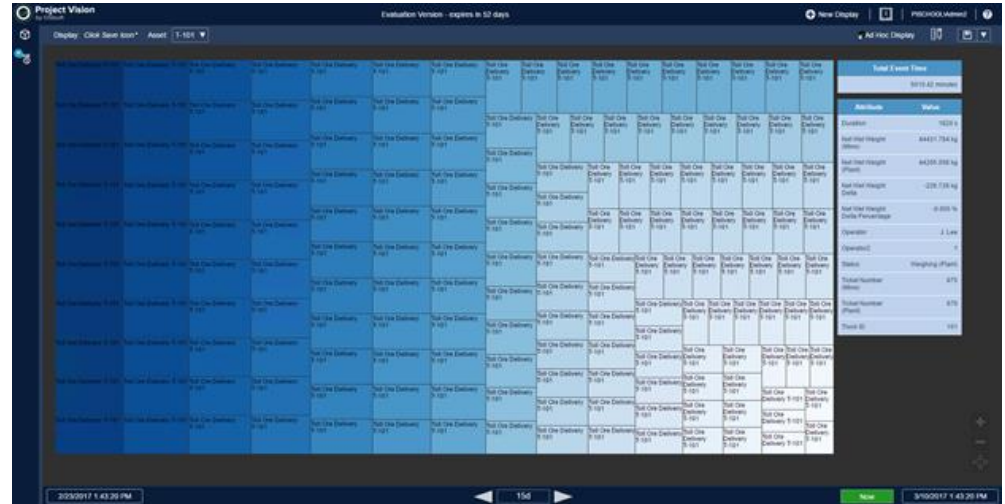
Project Vision
by OSIsoft

Evaluation Version - expires in 52 days

New Display | PISCHOOL\Admin2

Display Click Save Icon* Asset T-101

Ad Hoc Display

Total Event Time
5513.42 minutes

| Attribute | Value |
|---|---|
| Duration | 1620 s |
| Net Wet Weight (Mine) | 44431.764 kg |
| Net Wet Weight (Plant) | 44205.056 kg |
| Net Wet Weight Delta | -226.728 kg |
| Net Wet Weight Delta Percentage | -0.005 % |
| Operator | J. Lee |
| Operator2 | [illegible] |
| Status | Weighing (Plant) |
| Ticket Number (Mine) | 875 |
| Ticket Number (Plant) | 875 |
| Truck ID | 101 |

Toll Ore Delivery T-101

2/23/2017 1:43:20 PM

15d

Now

3/10/2017 1:43:20 PM